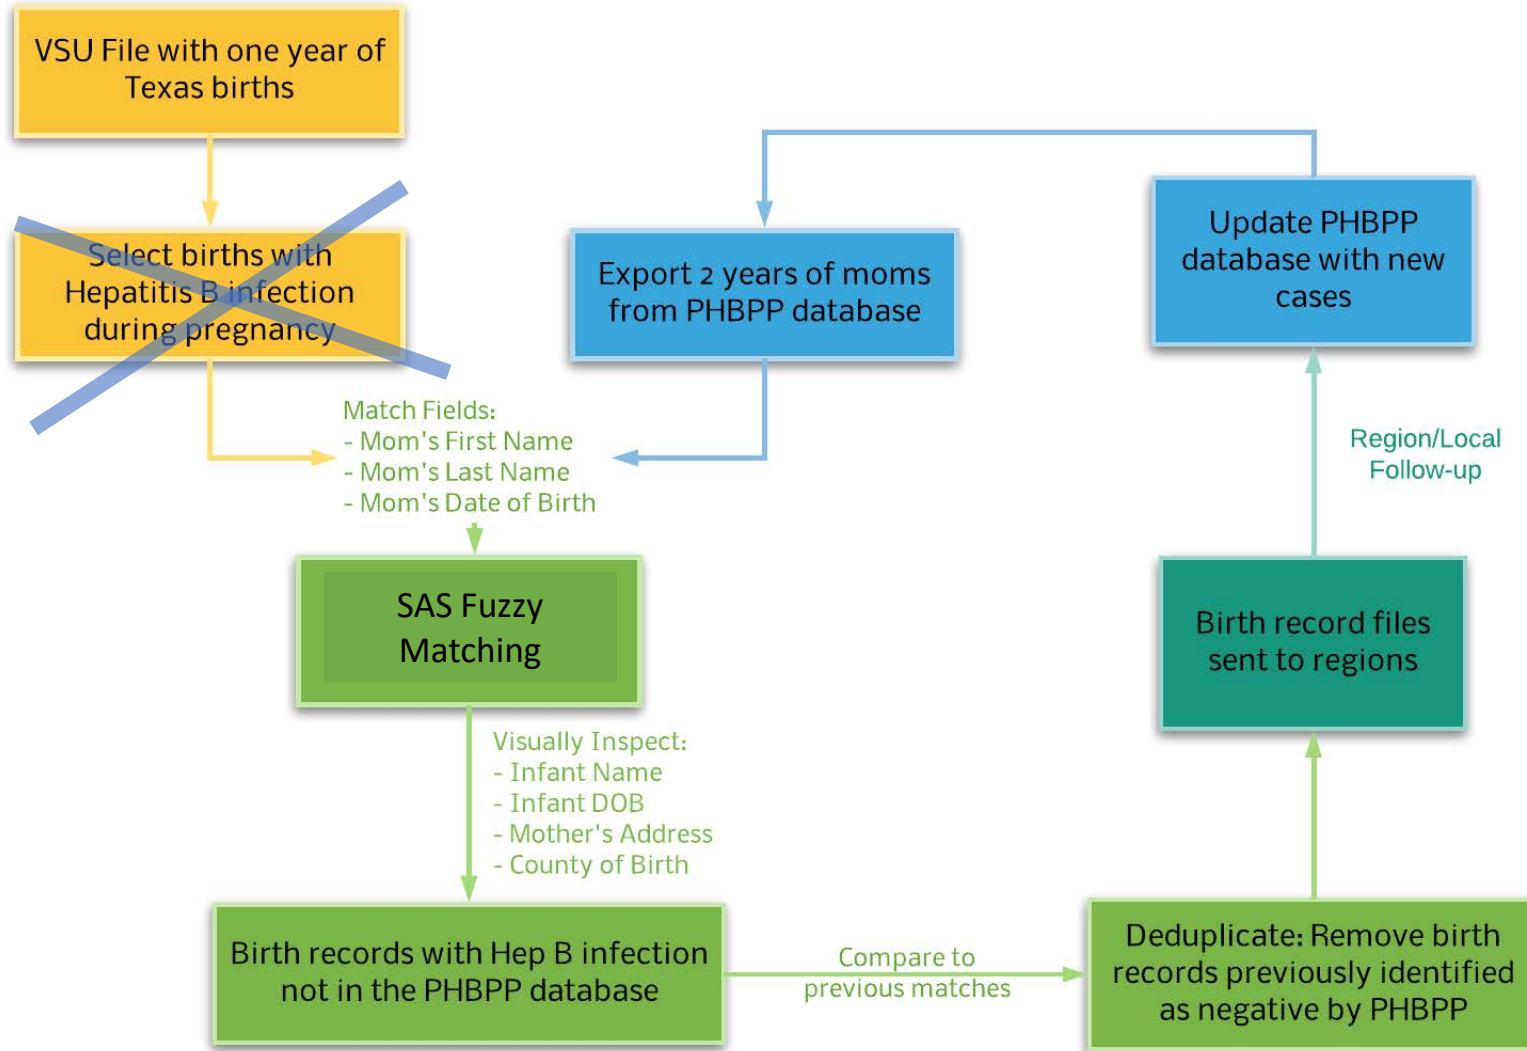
VSU File with one year of Texas births

Select births with Hepatitis B infection during pregnancy

Export 2 years of moms from PHBPP database

Update PHBPP database with new cases

Match Fields:
- Mom's First Name
- Mom's Last Name
- Mom's Date of Birth

Region/Local Follow-up

SAS Fuzzy Matching

Birth record files sent to regions

Visually Inspect:
- Infant Name
- Infant DOB
- Mother's Address
- County of Birth

Birth records with Hep B infection not in the PHBPP database

Compare to previous matches

Deduplicate: Remove birth records previously identified as negative by PHBPP